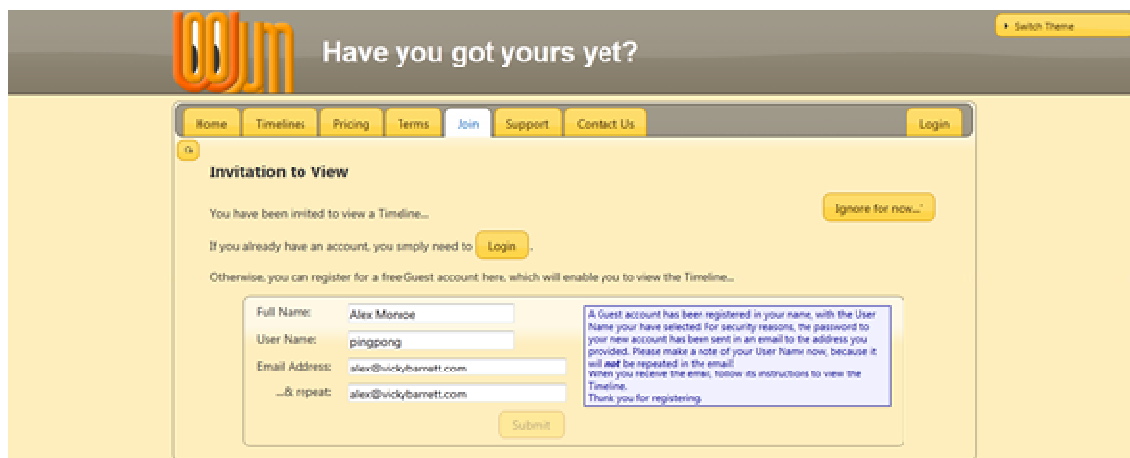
Have you got yours yet?

Switch Theme

Home Timelines Pricing Terms Join Support Contact Us Login

Invitation to View

You have been invited to view a Timeline...

Ignore for now...

If you already have an account, you simply need to Login.

Otherwise, you can register for a free Guest account here, which will enable you to view the Timeline...

Full Name: Alex Monroe
User Name: pingpong
Email Address: alex@vickybarrett.com
...& repeat: alex@vickybarrett.com

Submit

A Guest account has been registered in your name, with the User Name your have selected. For security reasons, the password to your new account has been sent in an email to the address you provided. Please make a note of your User Name now, because it will not be repeated in the email!
When you receive the email, follow its instructions to view the Timeline.
Thank you for registering.